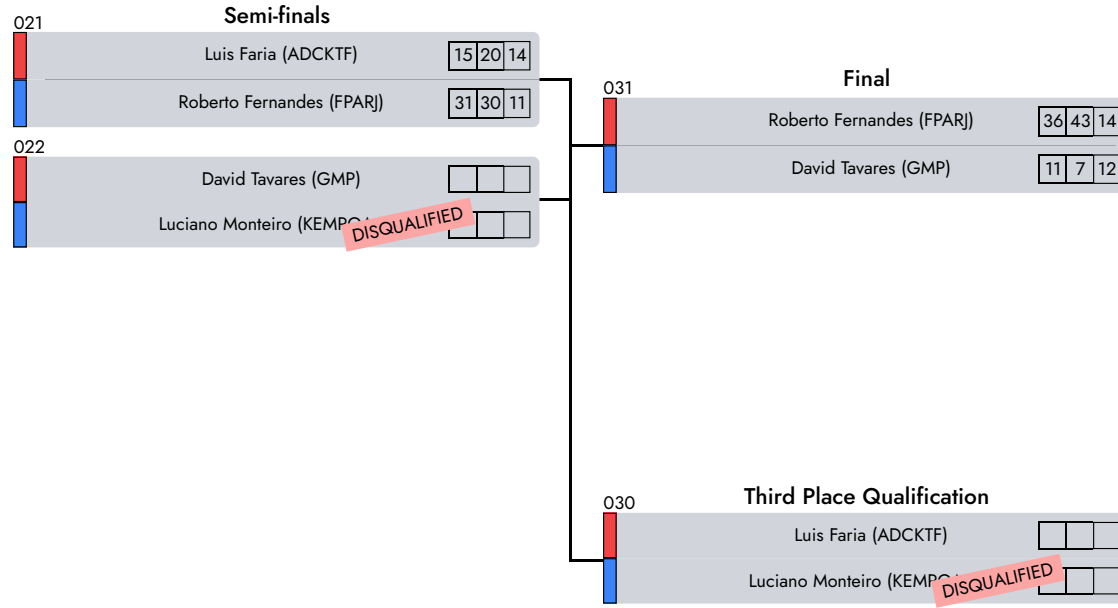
Semi-finals

021

Luis Faria (ADCKTF) 15 20 14

Roberto Fernandes (FPARJ) 31 30 11

022

David Tavares (GMP)

Luciano Monteiro (KEMP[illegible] DISQUALIFIED

Final

031

Roberto Fernandes (FPARJ) 36 43 14

David Tavares (GMP) 11 7 12

Third Place Qualification

030

Luis Faria (ADCKTF)

Luciano Monteiro (KEMP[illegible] DISQUALIFIED